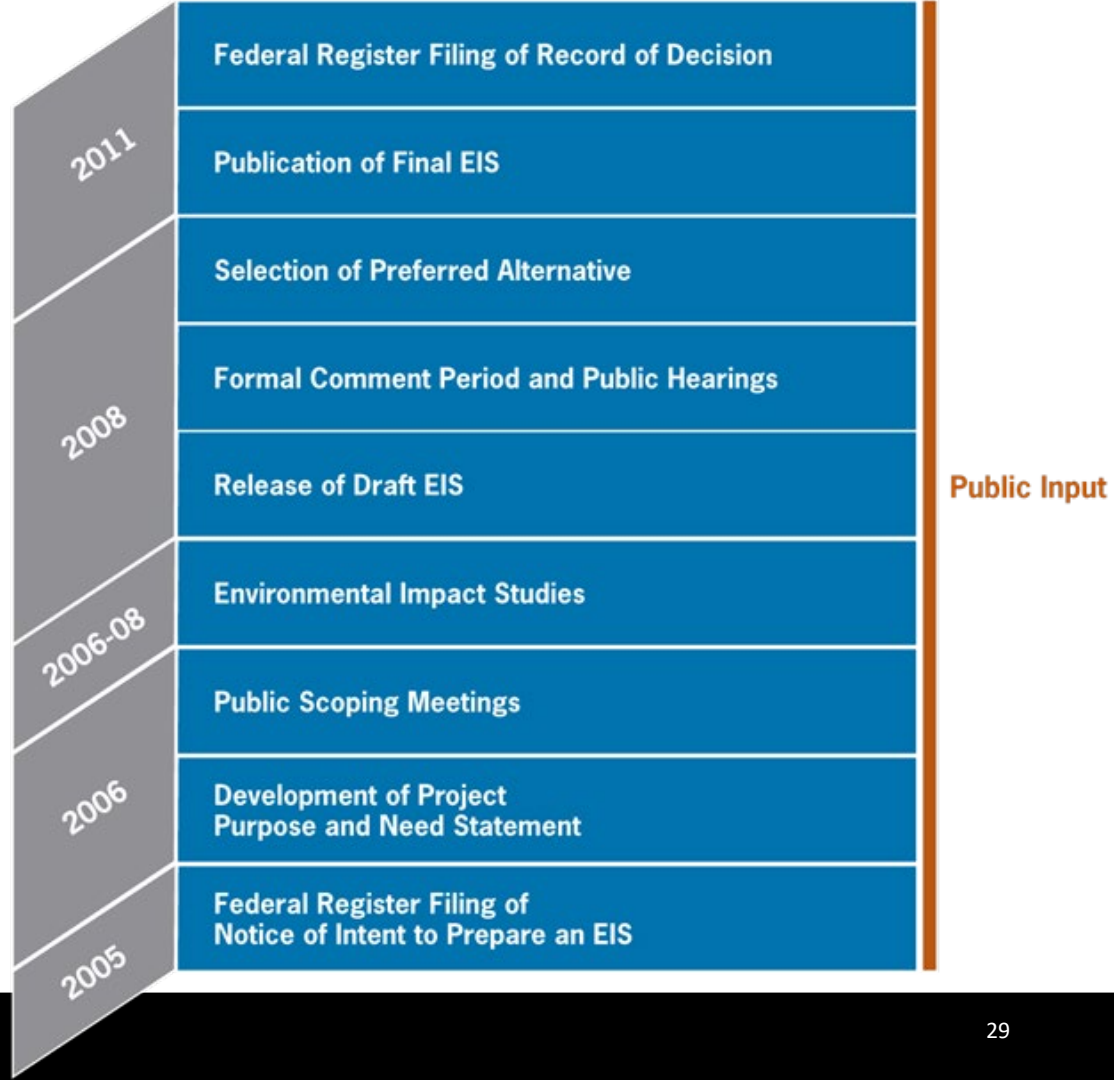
2011

Federal Register Filing of Record of Decision

Publication of Final EIS

2008

Selection of Preferred Alternative

Formal Comment Period and Public Hearings

Release of Draft EIS

2006-08

Environmental Impact Studies

2006

Public Scoping Meetings

Development of Project Purpose and Need Statement

2005

Federal Register Filing of Notice of Intent to Prepare an EIS

Public Input

29